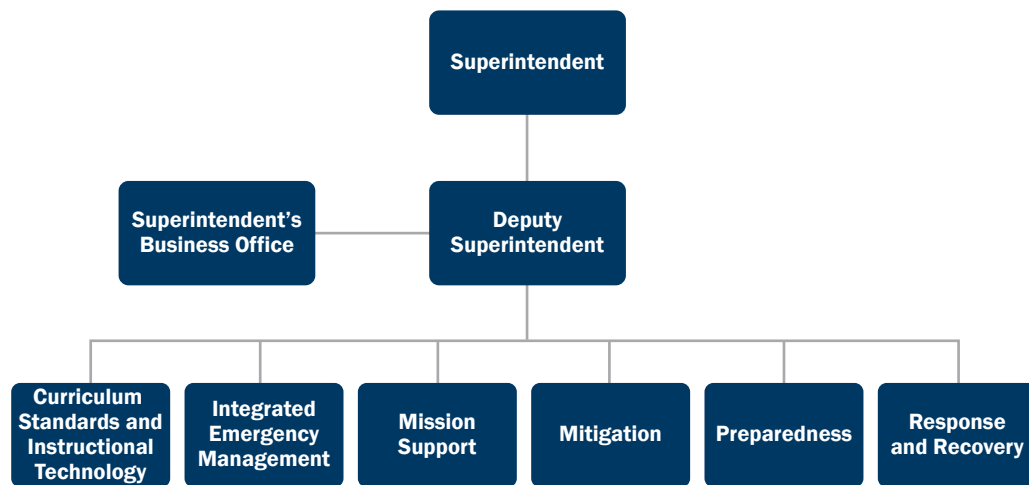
Superintendent

Superintendent's Business Office

Deputy Superintendent

Curriculum Standards and Instructional Technology

Integrated Emergency Management

Mission Support

Mitigation

Preparedness

Response and Recovery